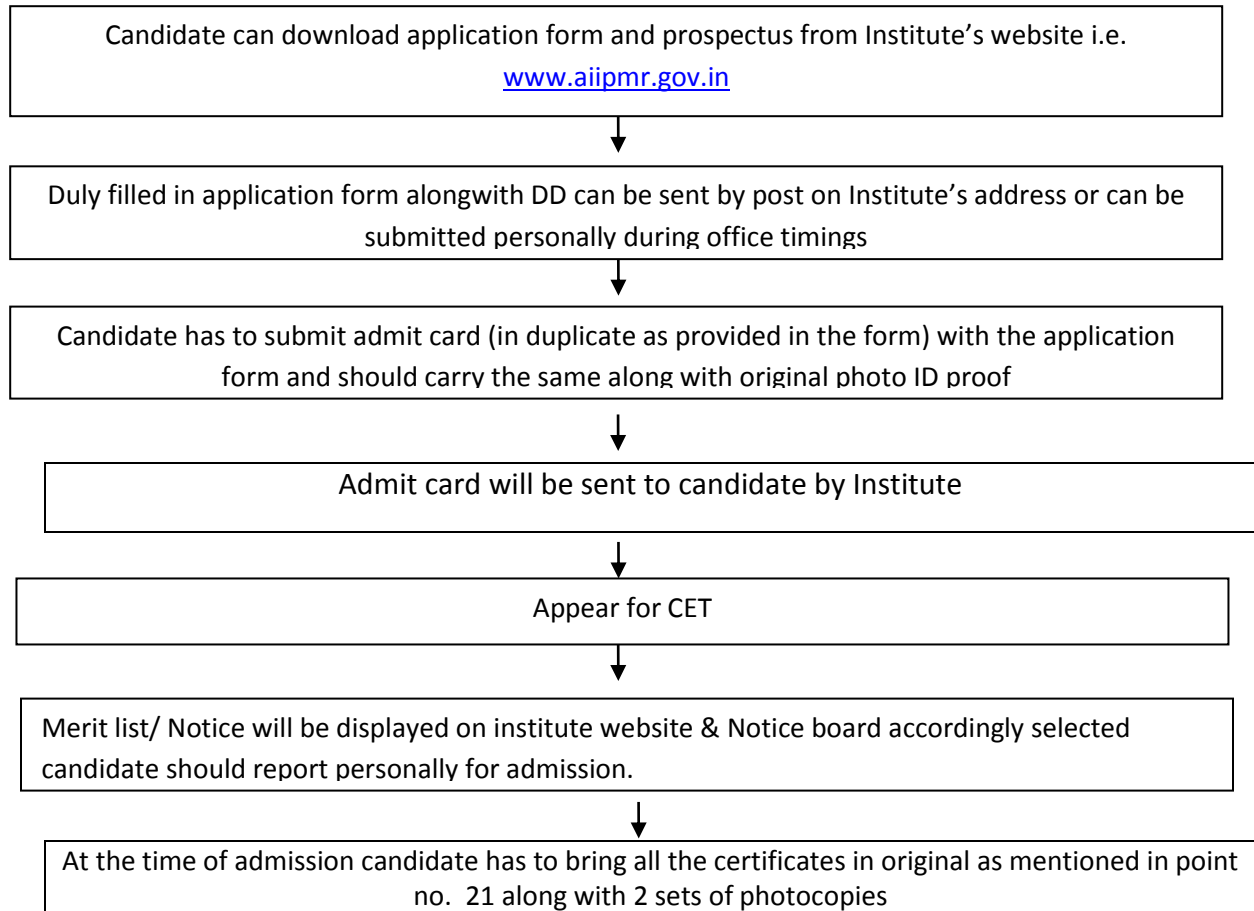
Candidate can download application form and prospectus from Institute's website i.e. www.aiipmr.gov.in

Duly filled in application form alongwith DD can be sent by post on Institute's address or can be submitted personally during office timings

Candidate has to submit admit card (in duplicate as provided in the form) with the application form and should carry the same along with original photo ID proof

Admit card will be sent to candidate by Institute

Appear for CET

Merit list/ Notice will be displayed on institute website & Notice board accordingly selected candidate should report personally for admission.

At the time of admission candidate has to bring all the certificates in original as mentioned in point no. 21 along with 2 sets of photocopies